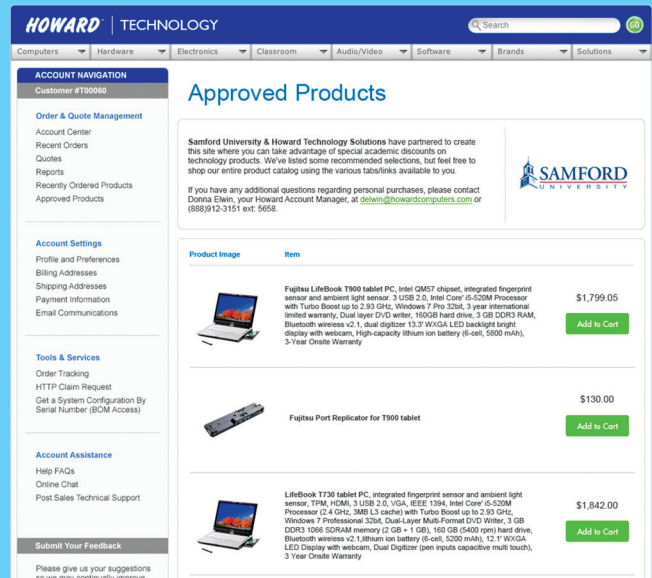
HOWARD | TECHNOLOGY

Search GO

Computers Hardware Electronics Classroom Audio/Video Software Brands Solutions

ACCOUNT NAVIGATION
Customer #T00060

Order & Quote Management
Account Center
Recent Orders
Quotes
Reports
Recently Ordered Products
Approved Products

Account Settings
Profile and Preferences
Billing Addresses
Shipping Addresses
Payment Information
Email Communications

Tools & Services
Order Tracking
HTTP Claim Request
Get a System Configuration By Serial Number (BOM Access)

Account Assistance
Help FAQs
Online Chat
Post Sales Technical Support

Submit Your Feedback
Please give us your suggestions so we may continually improve

Approved Products

Samford University & Howard Technology Solutions have partnered to create this site where you can take advantage of special academic discounts on technology products. We've listed some recommended selections, but feel free to shop our entire product catalog using the various tabs/links available to you.

If you have any additional questions regarding personal purchases, please contact Donna Elwin, your Howard Account Manager, at delwin@howardcomputers.com or (888)912-3151 ext: 5658.

SAMFORD UNIVERSITY

| Product Image | Item | |
|---|---|---|
| | Fujitsu LifeBook T900 tablet PC, Intel QM57 chipset, integrated fingerprint sensor and ambient light sensor. 3 USB 2.0, Intel Core' i5-520M Processor with Turbo Boost up to 2.93 GHz, Windows 7 Pro 32bit, 3 year international limited warranty, Dual layer DVD writer, 160GB hard drive, 3 GB DDR3 RAM, Bluetooth wireless v2.1, dual digitizer 13.3' WXGA LED backlight bright display with webcam, High-capacity lithium ion battery (6-cell, 5800 mAh), 3-Year Onsite Warranty | $1,799.05 Add to Cart |
| | Fujitsu Port Replicator for T900 tablet | $130.00 Add to Cart |
| | LifeBook T730 tablet PC, integrated fingerprint sensor and ambient light sensor, TPM, HDMI, 3 USB 2.0, VGA, IEEE 1394, Intel Core' i5-520M Processor (2.4 GHz, 3MB L3 cache) with Turbo Boost up to 2.93 GHz, Windows 7 Professional 32bit, Dual-Layer Multi-Format DVD Writer, 3 GB DDR3 1066 SDRAM memory (2 GB + 1 GB), 160 GB (5400 rpm) hard drive, Bluetooth wireless v2.1,lithium ion battery (6-cell, 5200 mAh), 12.1' WXGA LED Display with webcam, Dual Digitizer (pen inputs capacitive multi touch), 3 Year Onsite Warranty | $1,842.00 Add to Cart |